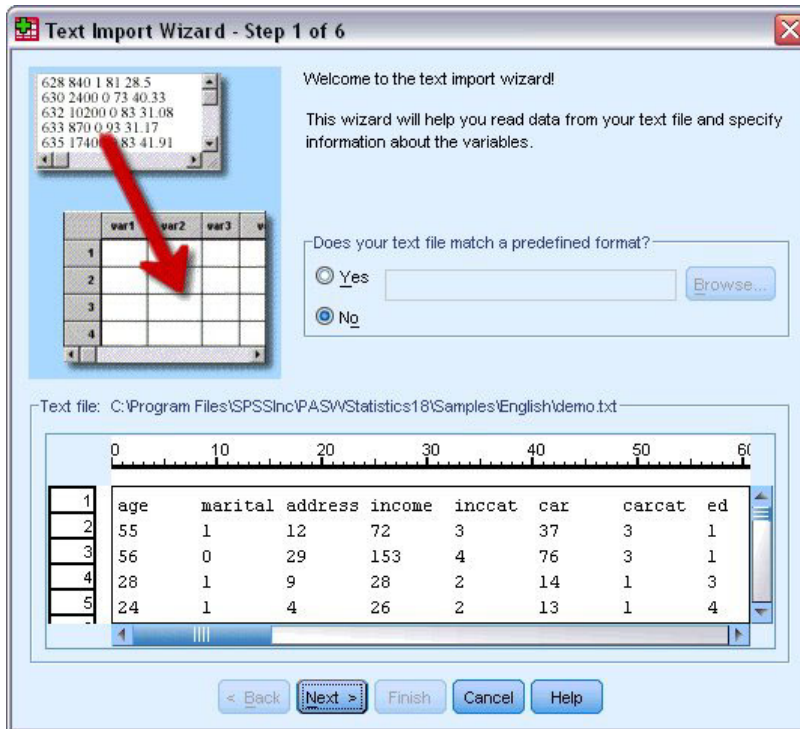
Text Import Wizard - Step 1 of 6

628 840 1 81 28.5
630 2400 0 73 40.33
632 10200 0 83 31.08
633 870 0 93 31.17
635 1740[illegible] 83 41.91

| | var1 | var2 | var3 | v |
|---|---|---|---|---|
| 1 | | | | |
| 2 | | | | |
| 3 | | | | |
| 4 | | | | |

Welcome to the text import wizard!

This wizard will help you read data from your text file and specify information about the variables.

Does your text file match a predefined format?

Yes

Browse...

No

Text file: C:\Program Files\SPSSInc\PASWStatistics18\Samples\English\demo.txt

0 10 20 30 40 50 60

| | | | | | | | | |
|---|---|---|---|---|---|---|---|---|
| 1 | age | marital | address | income | inccat | car | carcat | ed |
| 2 | 55 | 1 | 12 | 72 | 3 | 37 | 3 | 1 |
| 3 | 56 | 0 | 29 | 153 | 4 | 76 | 3 | 1 |
| 4 | 28 | 1 | 9 | 28 | 2 | 14 | 1 | 3 |
| 5 | 24 | 1 | 4 | 26 | 2 | 13 | 1 | 4 |

< Back | Next > | Finish | Cancel | Help